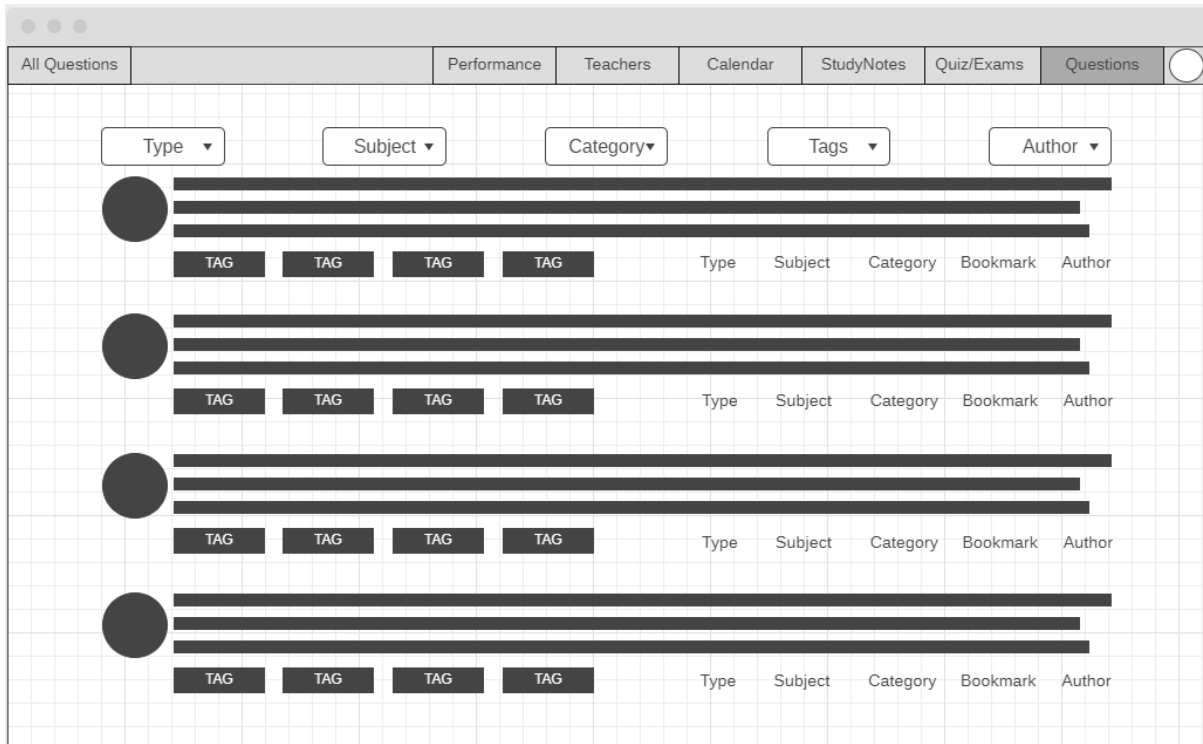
All Questions | Performance | Teachers | Calendar | StudyNotes | Quiz/Exams | Questions

Type ▾ Subject ▾ Category▾ Tags ▾ Author ▾

TAG TAG TAG TAG Type Subject Category Bookmark Author

TAG TAG TAG TAG Type Subject Category Bookmark Author

TAG TAG TAG TAG Type Subject Category Bookmark Author

TAG TAG TAG TAG Type Subject Category Bookmark Author